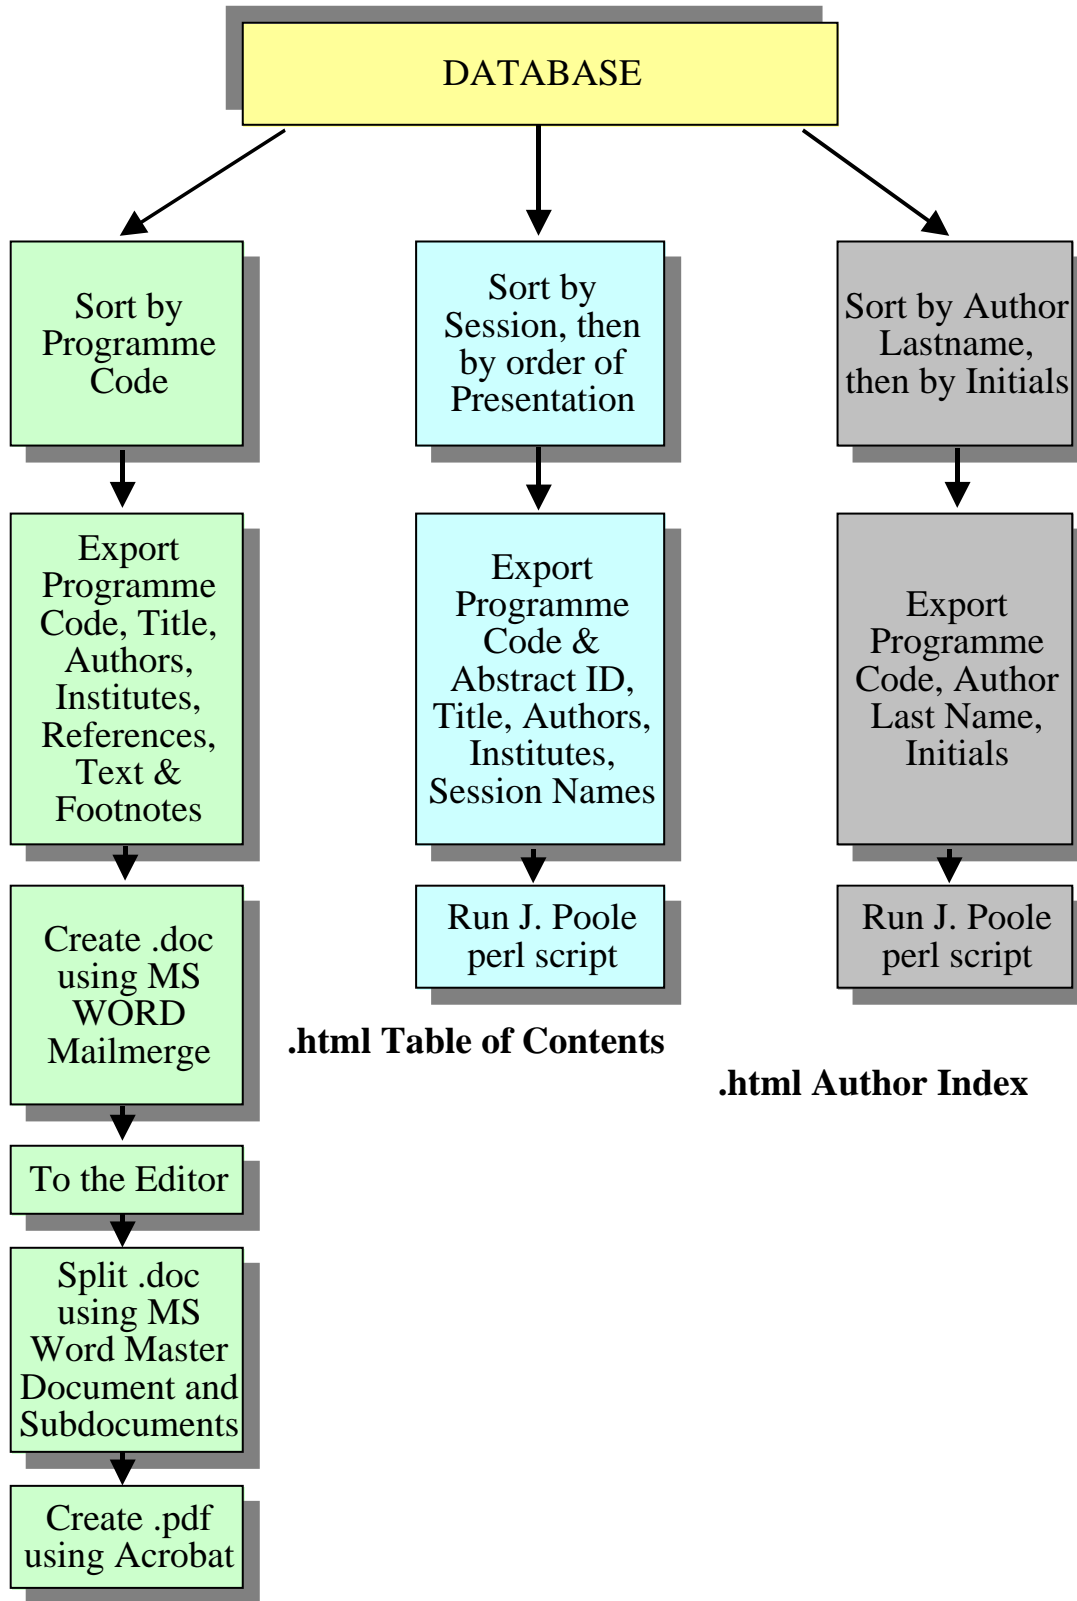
DATABASE

Sort by Programme Code

Export Programme Code, Title, Authors, Institutes, References, Text & Footnotes

Create .doc using MS WORD Mailmerge

To the Editor

Split .doc using MS Word Master Document and Subdocuments

Create .pdf using Acrobat

Sort by Session, then by order of Presentation

Export Programme Code & Abstract ID, Title, Authors, Institutes, Session Names

Run J. Poole perl script

.html Table of Contents

Sort by Author Lastname, then by Initials

Export Programme Code, Author Last Name, Initials

Run J. Poole perl script

.html Author Index